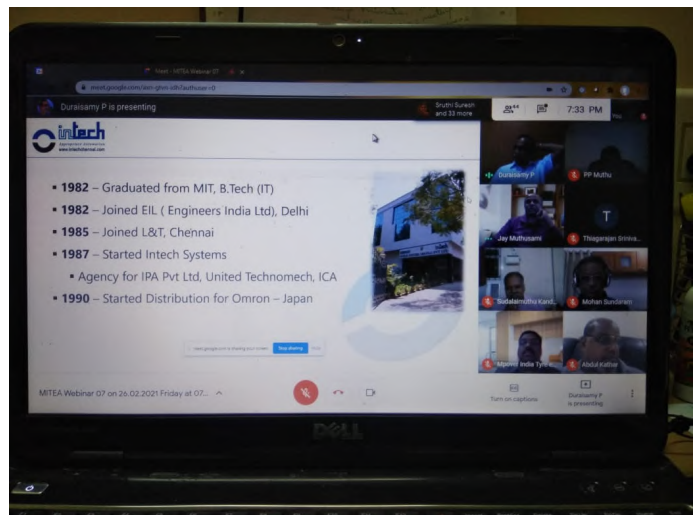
Meet - MITEA Webinar 07

meet.google.com/

Duraisamy P is presenting

Sruthi Suresh and 33 more

7:33 PM

intech

www.intechchennai.com

• 1982 – Graduated from MIT, B.Tech (IT)

• 1982 – Joined EIL ( Engineers India Ltd), Delhi

• 1985 – Joined L&T, Chennai

• 1987 – Started Intech Systems

• Agency for IPA Pvt Ltd, United Technomech, ICA

• 1990 – Started Distribution for Omron – Japan

meet.google.com is sharing your screen. Stop sharing Hide

Duraisamy P

PP Muthu

Jay Muthusami

T

Thiagarajan Sriniva...

Sudalaimuthu Kand...

Mohan Sundaram

Mpower India Tyre...

Abdul Kabur

MITEA Webinar 07 on 26.02.2021 Friday at 07...

Turn on captions

Duraisamy P is presenting

DELL